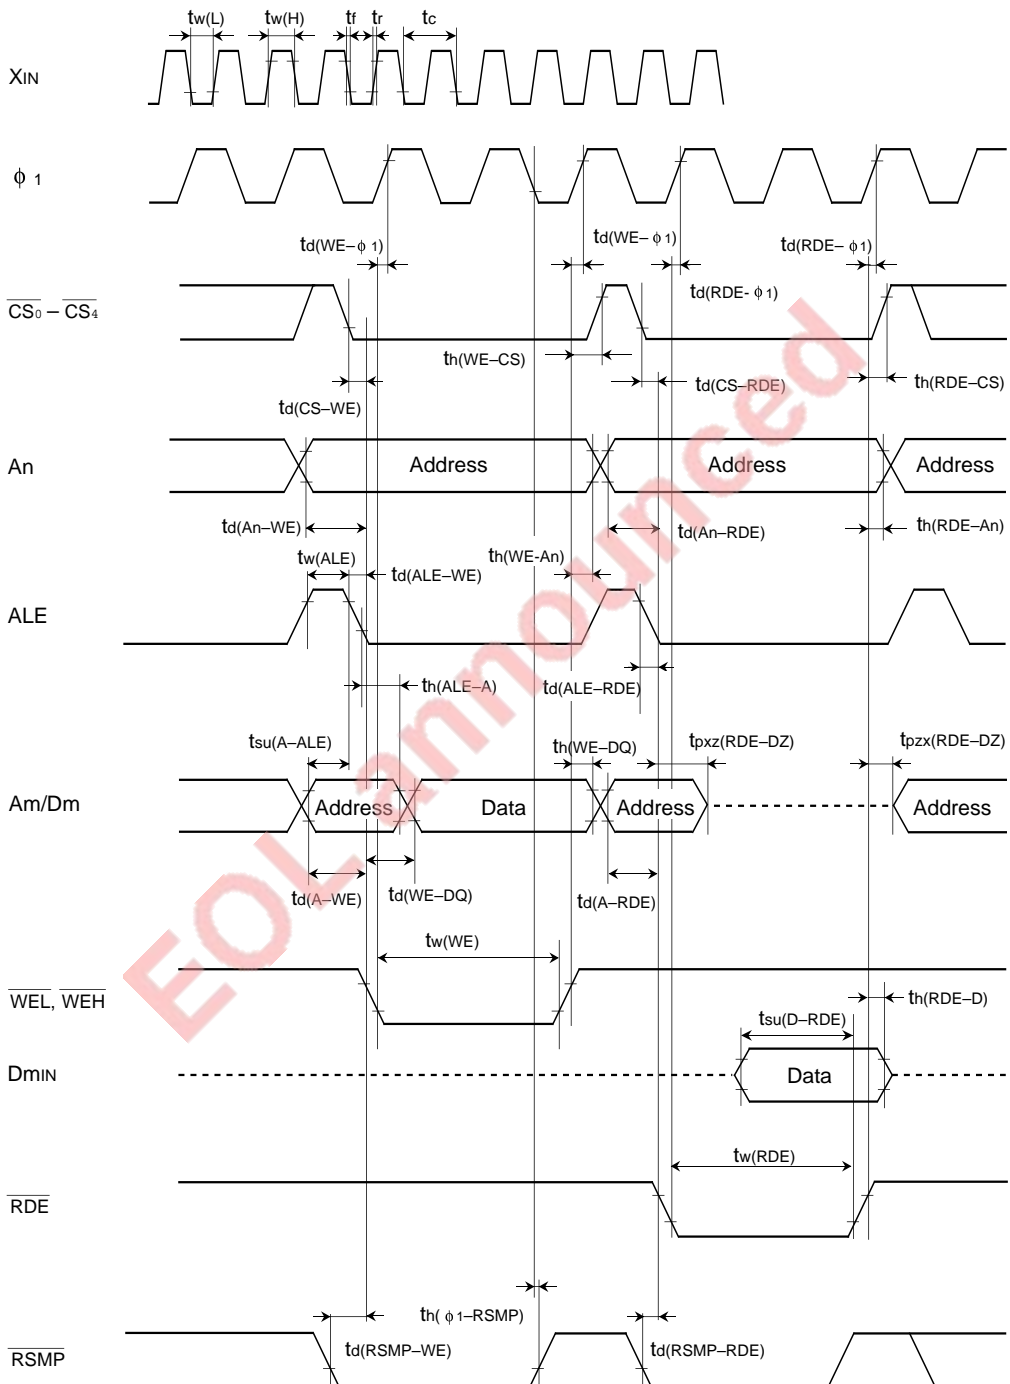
$t_{w(L)}$ $t_{w(H)}$ $t_f$ $t_r$ $t_c$

XIN

φ 1

$t_{d(WE-\phi 1)}$

$t_{d(WE-\phi 1)}$

$t_{d(RDE-\phi 1)}$

$\overline{CS_0}-\overline{CS_4}$

$t_{d(RDE-\phi 1)}$

$t_{h(WE-CS)}$

$t_{d(CS-RDE)}$

$t_{h(RDE-CS)}$

$t_{d(CS-WE)}$

An

Address

Address

Address

$t_{d(An-WE)}$

$t_{d(An-RDE)}$

$t_{h(RDE-An)}$

$t_{w(ALE)}$

$t_{d(ALE-WE)}$

$t_{h(WE-An)}$

ALE

$t_{h(ALE-A)}$

$t_{d(ALE-RDE)}$

$t_{su(A-ALE)}$

$t_{h(WE-DQ)}$

$t_{pxz(RDE-DZ)}$

$t_{pzx(RDE-DZ)}$

Am/Dm

Address

Data

Address

Address

$t_{d(A-WE)}$

$t_{d(WE-DQ)}$

$t_{d(A-RDE)}$

$t_{w(WE)}$

$\overline{WEL}$, $\overline{WEH}$

$t_{h(RDE-D)}$

$t_{su(D-RDE)}$

DmIN

Data

$t_{w(RDE)}$

$\overline{RDE}$

$t_{h(\phi 1-RSMP)}$

$\overline{RSMP}$

$t_{d(RSMP-WE)}$

$t_{d(RSMP-RDE)}$

EOL announced